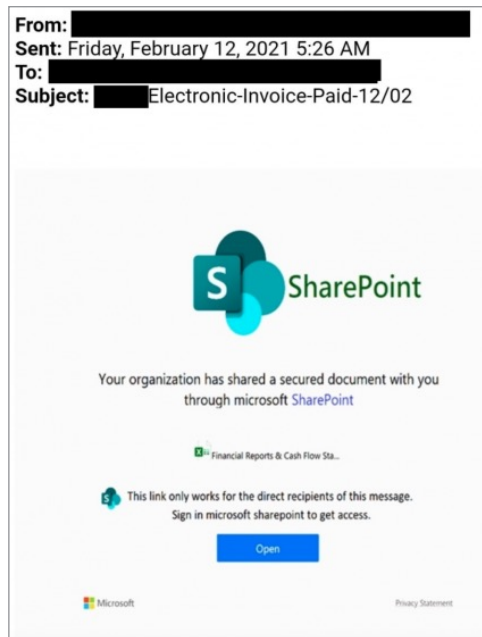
From: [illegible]
Sent: Friday, February 12, 2021 5:26 AM
To: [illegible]
Subject: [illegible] Electronic-Invoice-Paid-12/02

S SharePoint

Your organization has shared a secured document with you through microsoft SharePoint

Financial Reports & Cash Flow Sta...

This link only works for the direct recipients of this message. Sign in microsoft sharepoint to get access.

Open

Microsoft

Privacy Statement